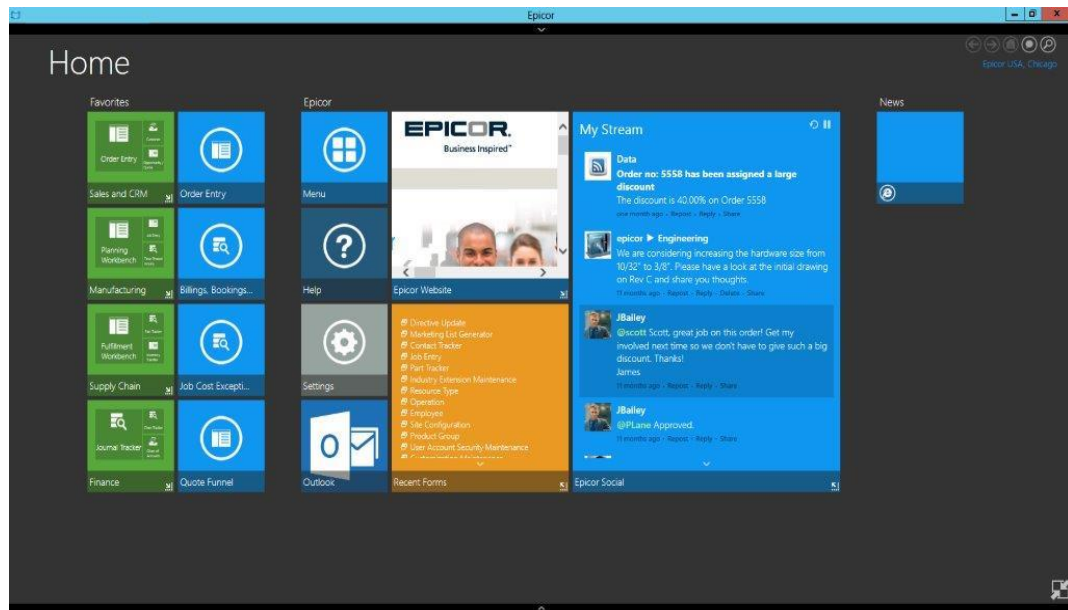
Epicor

Home

Epicor USA, Chicago

Favorites

Order Entry

Sales and CRM

Order Entry

Planning Workbench

Manufacturing

Billings, Bookings...

Fulfillment Workbench

Supply Chain

Job Cost Excepti...

Journal Tracker

Finance

Quote Funnel

Epicor

Menu

Help

Settings

Outlook

EPICOR.
Business Inspired™

Epicor Website

Directive Update
Marketing List Generator
Contact Tracker
Job Entry
Part Tracker
Industry Extension Maintenance
Resource Type
Operation
Employee
Site Configuration
Product Group
User Account Security Maintenance

Recent Forms

My Stream

Data
Order no: 5558 has been assigned a large discount
The discount is 40.00% on Order 5558
one month ago · Repost · Reply · Share

epicor ▶ Engineering
We are considering increasing the hardware size from 10/32" to 3/8". Please have a look at the initial drawing on Rev C and share you thoughts.
11 months ago · Repost · Reply · Delete · Share

JBailey
@scott Scott, great job on this order! Get my involved next time so we don't have to give such a big discount. Thanks!
James
11 months ago · Repost · Reply · Share

JBailey
@PLane Approved.
11 months ago · Repost · Reply · Share

Epicor Social

News